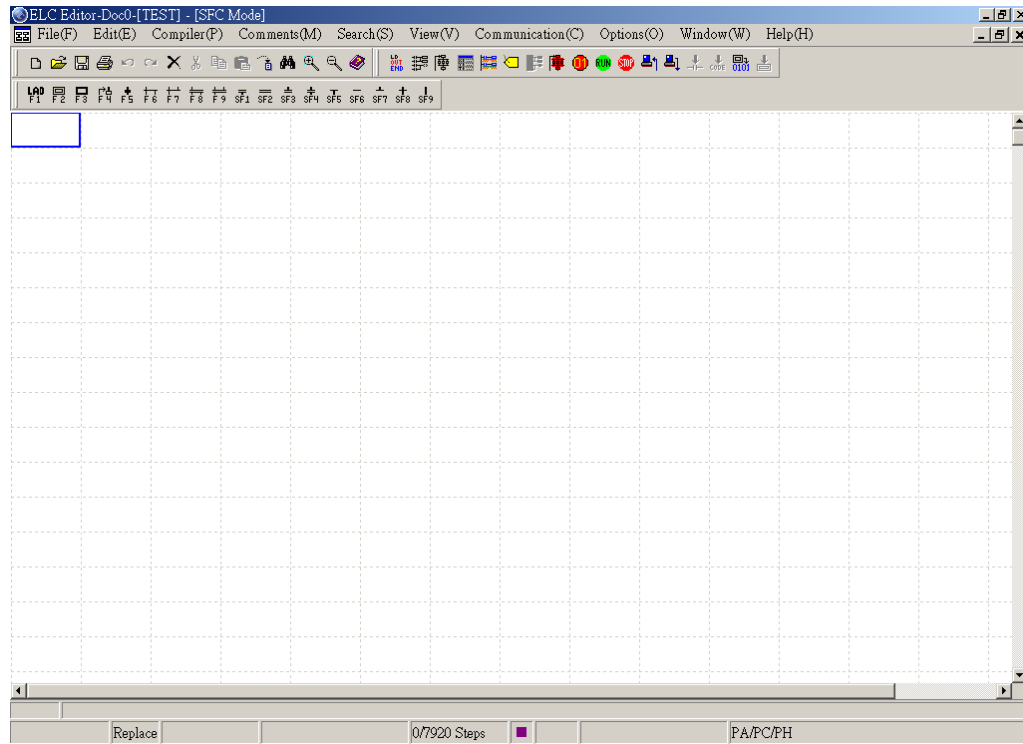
ELC Editor-Doc0-[TEST] - [SFC Mode]

File(F) Edit(E) Compiler(P) Comments(M) Search(S) View(V) Communication(C) Options(O) Window(W) Help(H)

LAD F1 F2 F3 F4 F5 F6 F7 F8 F9 SF1 SF2 SF3 SF4 SF5 SF6 SF7 SF8 SF9

Replace 0/7920 Steps PA/PC/PH